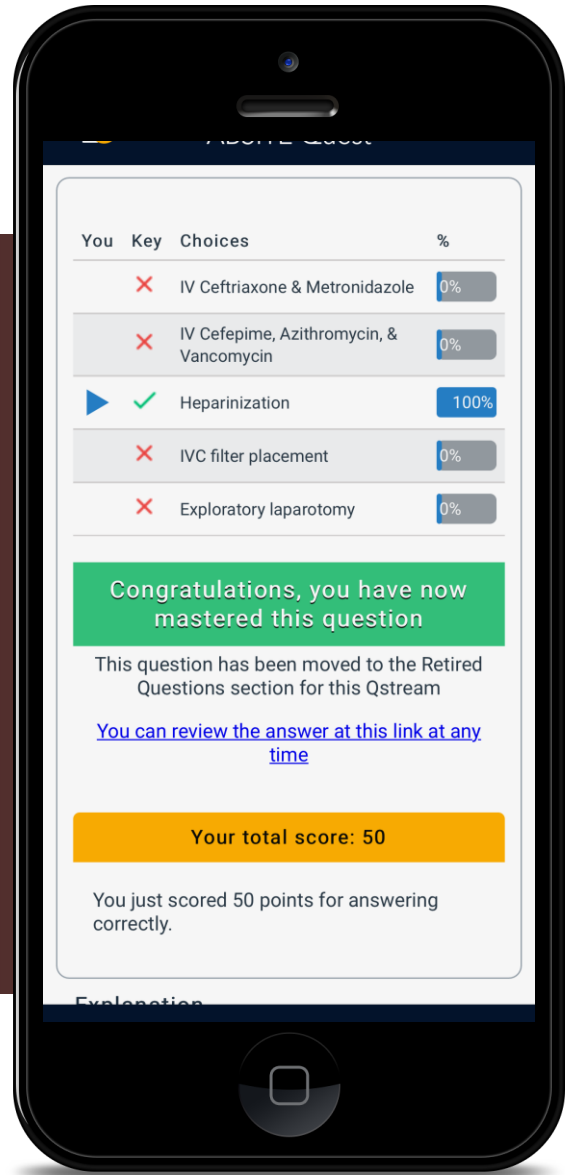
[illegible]

| You | Key | Choices | % |
|---|---|---|---|
| | ✕ | IV Ceftriaxone & Metronidazole | 0% |
| | ✕ | IV Cefepime, Azithromycin, & Vancomycin | 0% |
| ▶ | ✓ | Heparinization | 100% |
| | ✕ | IVC filter placement | 0% |
| | ✕ | Exploratory laparotomy | 0% |

Congratulations, you have now mastered this question

This question has been moved to the Retired Questions section for this Qstream

You can review the answer at this link at any time

Your total score: 50

You just scored 50 points for answering correctly.

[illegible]